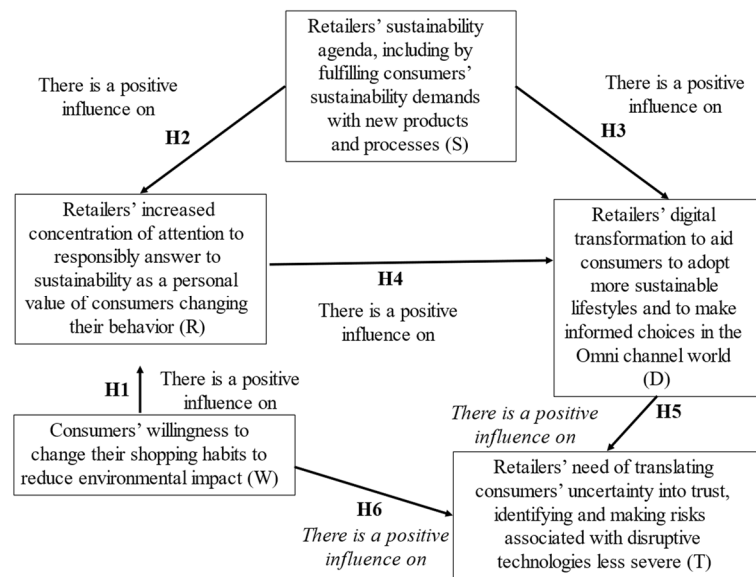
Retailers' sustainability agenda, including by fulfilling consumers' sustainability demands with new products and processes (S)

There is a positive influence on

H2

There is a positive influence on

H3

Retailers' increased concentration of attention to responsibly answer to sustainability as a personal value of consumers changing their behavior (R)

H4

There is a positive influence on

Retailers' digital transformation to aid consumers to adopt more sustainable lifestyles and to make informed choices in the Omni channel world (D)

H1

There is a positive influence on

There is a positive influence on

H5

Consumers' willingness to change their shopping habits to reduce environmental impact (W)

H6

There is a positive influence on

Retailers' need of translating consumers' uncertainty into trust, identifying and making risks associated with disruptive technologies less severe (T)